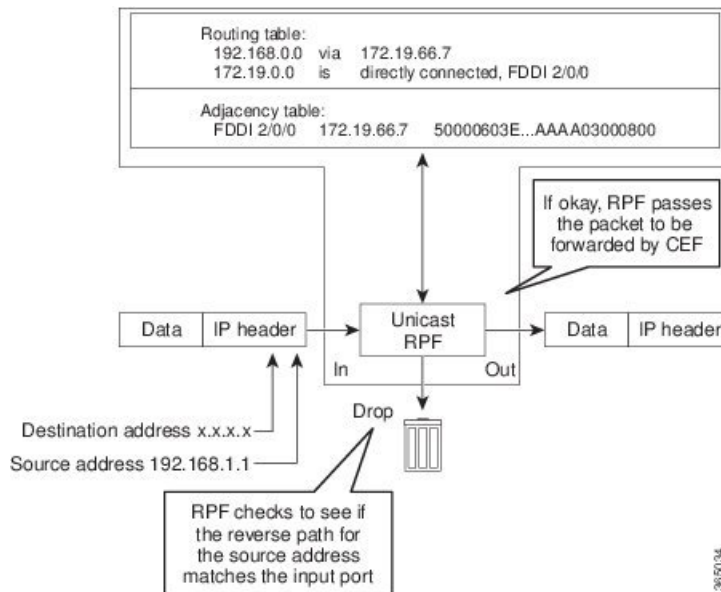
Routing table:
192.168.0.0 via 172.19.66.7
172.19.0.0 is directly connected, FDDI 2/0/0

Adjacency table:
FDDI 2/0/0 172.19.66.7 50000603E...AAAA03000800

If okay, RPF passes the packet to be forwarded by CEF

| Data | IP header |
|---|---|

Unicast RPF

In

Out

| Data | IP header |
|---|---|

Drop

Destination address x.x.x.x

Source address 192.168.1.1

RPF checks to see if the reverse path for the source address matches the input port

365034